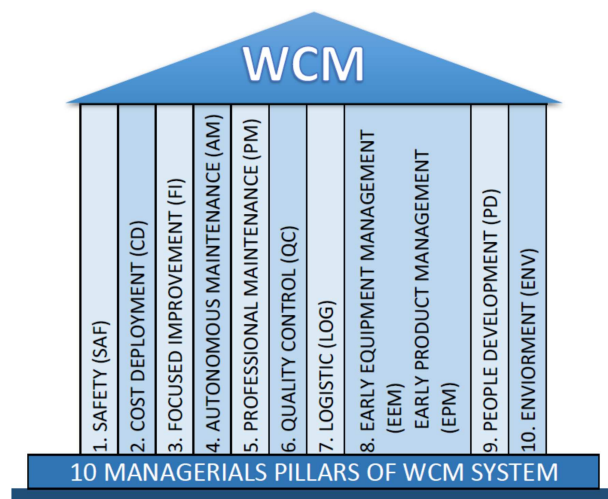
WCM

1. SAFETY (SAF)

2. COST DEPLOYMENT (CD)

3. FOCUSED IMPROVEMENT (FI)

4. AUTONOMOUS MAINTENANCE (AM)

5. PROFESSIONAL MAINTENANCE (PM)

6. QUALITY CONTROL (QC)

7. LOGISTIC (LOG)

8. EARLY EQUIPMENT MANAGEMENT (EEM) EARLY PRODUCT MANAGEMENT (EPM)

9. PEOPLE DEVELOPMENT (PD)

10. ENVIORMENT (ENV)

10 MANAGERIALS PILLARS OF WCM SYSTEM